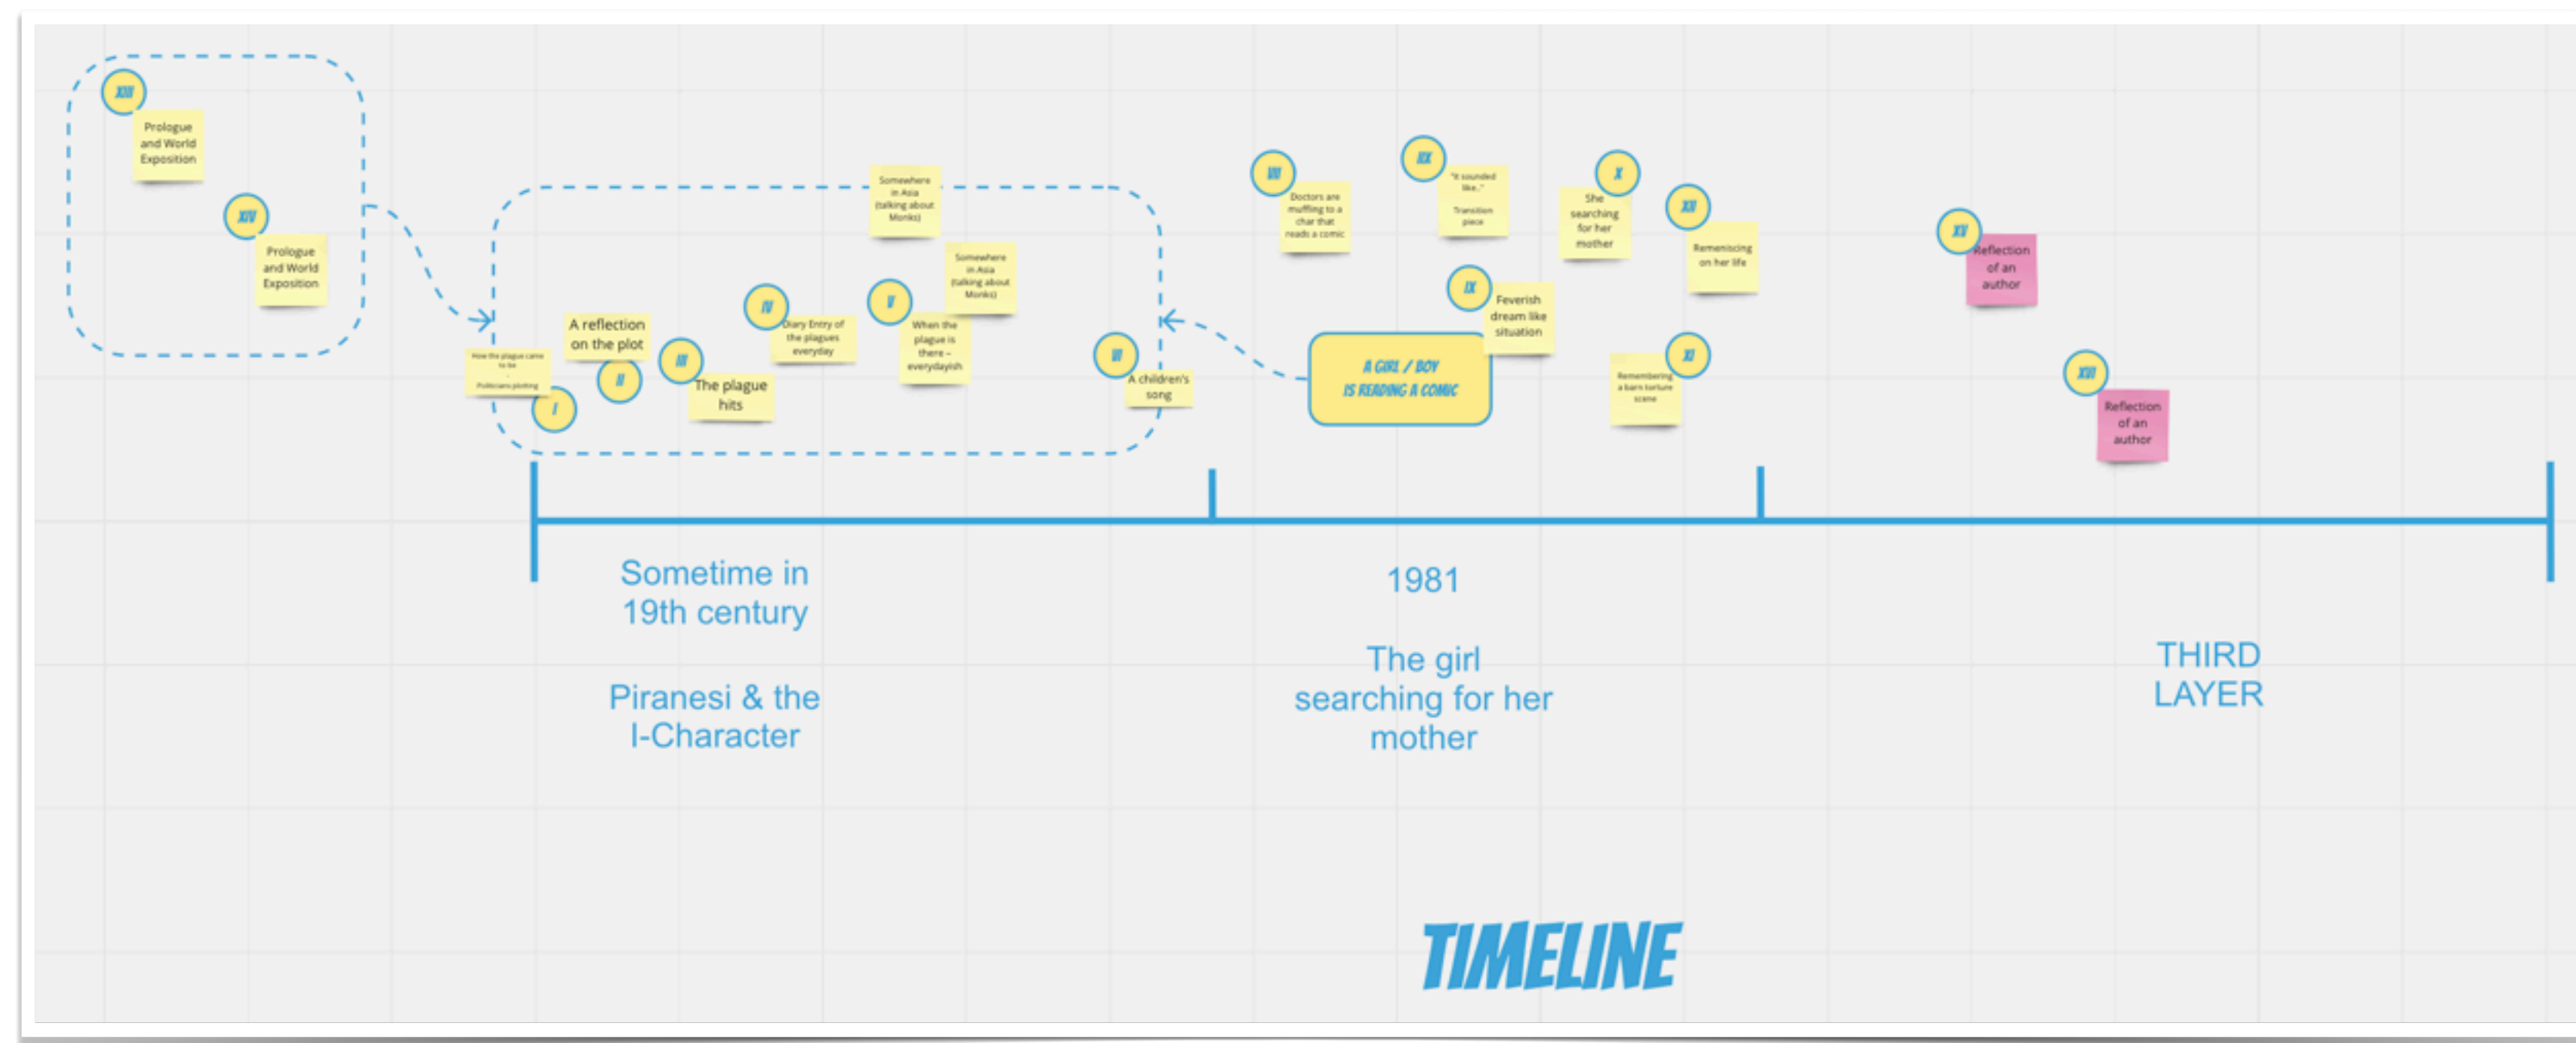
XIII
Prologue and World Exposition

XIV
Prologue and World Exposition

How the plague came to be - Politicians plotting
I

A reflection on the plot
II

III
The plague hits

IV
Diary Entry of the plagues everyday

Somewhere in Asia (talking about Monks)

V
When the plague is there - everydayish

Somewhere in Asia (talking about Monks)

VI
A children's song

VII
Doctors are muffling to a char that reads a comic

IX
"It sounded like..." Transition piece

X
She searching for her mother

IX
Feverish dream like situation

XI
Reminiscing on her life

A GIRL / BOY IS READING A COMIC

XI
Remembering a barn torture scene

XV
Reflection of an author

XIII
Reflection of an author

Sometime in 19th century

Piranesi & the I-Character

1981

The girl searching for her mother

THIRD LAYER

TIMELINE